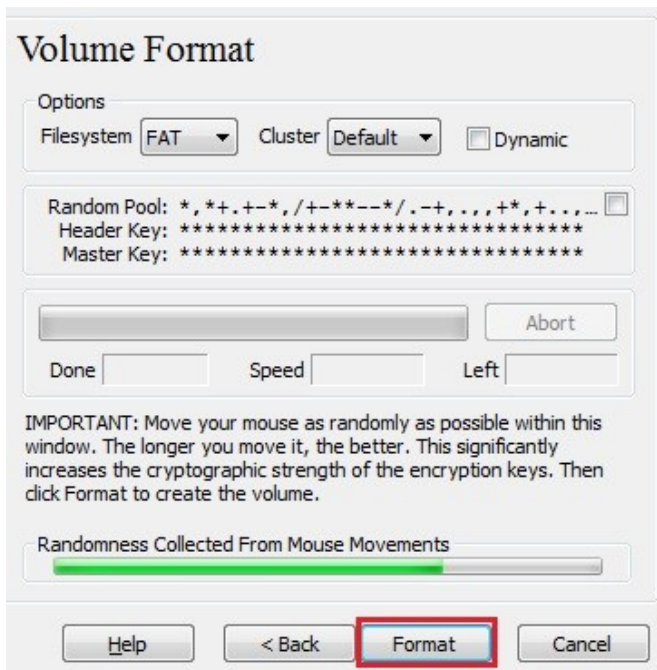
Volume Format

Options

Filesystem FAT

Cluster Default

Dynamic

Random Pool: *,*+.+-*,/+-**--*/.-+,.,,+*,+..,...

Header Key: ********************************

Master Key: ********************************

Abort

Done

Speed

Left

IMPORTANT: Move your mouse as randomly as possible within this window. The longer you move it, the better. This significantly increases the cryptographic strength of the encryption keys. Then click Format to create the volume.

Randomness Collected From Mouse Movements

Help

< Back

Format

Cancel